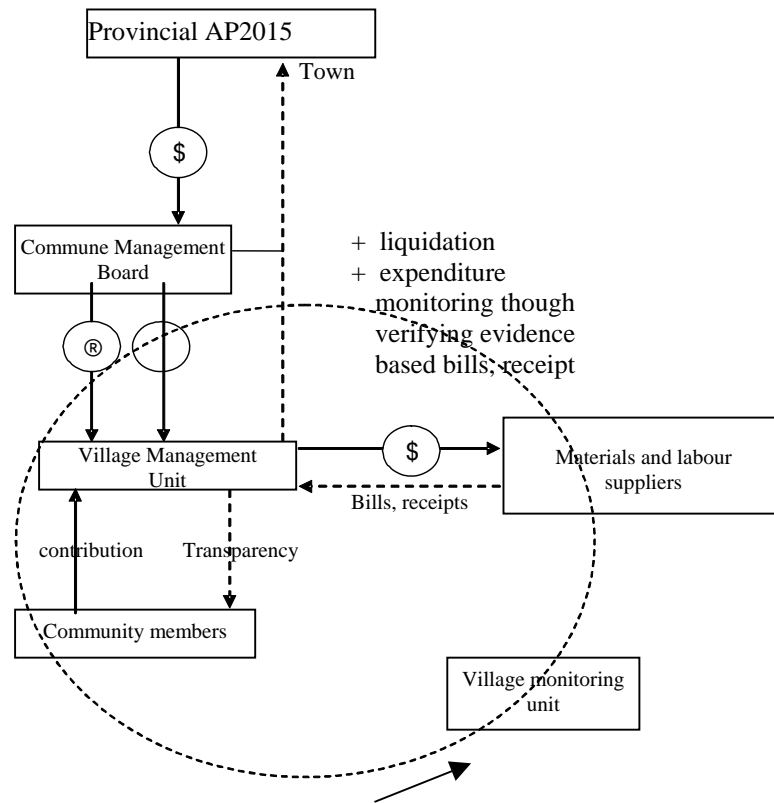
Provincial AP2015

Town

$

Commune Management Board

+ liquidation
+ expenditure monitoring though verifying evidence based bills, receipt

®

Village Management Unit

$

Materials and labour suppliers

Bills, receipts

contribution

Transparency

Community members

Village monitoring unit